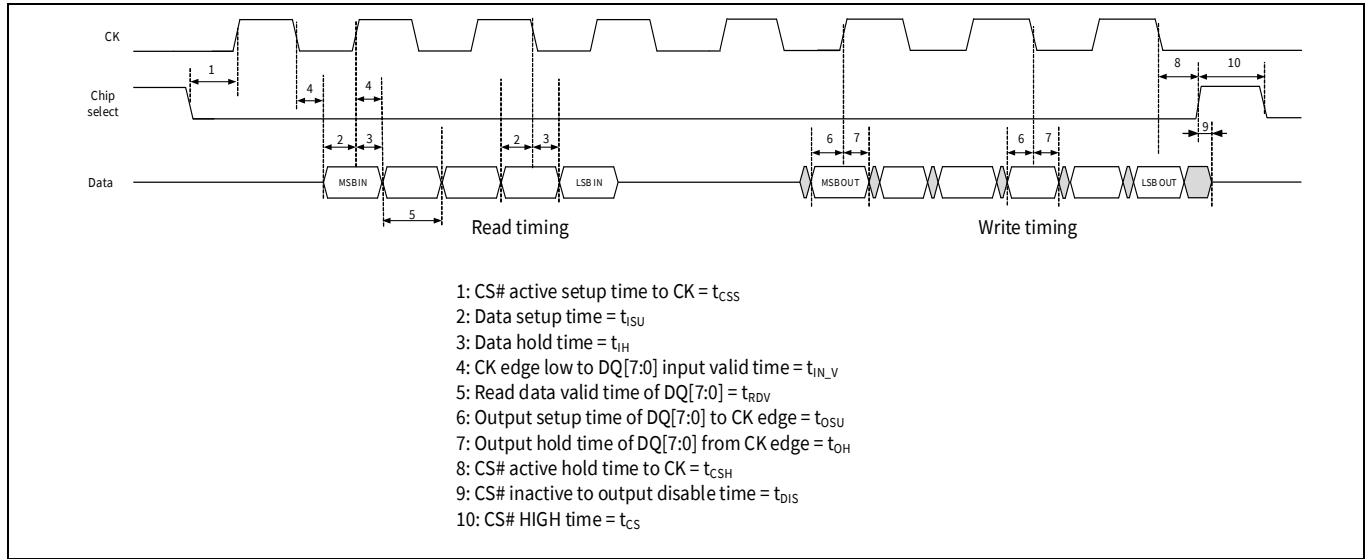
CK

Chip select

Data

1

4

4

2

3

2

3

MSBIN

LSBIN

5

Read timing

8

10

6

7

6

7

9

MSBOUT

LSBOUT

Write timing

1: CS# active setup time to CK = $t_{CSS}$
2: Data setup time = $t_{ISU}$
3: Data hold time = $t_{IH}$
4: CK edge low to DQ[7:0] input valid time = $t_{IN\_V}$
5: Read data valid time of DQ[7:0] = $t_{RDV}$
6: Output setup time of DQ[7:0] to CK edge = $t_{OSU}$
7: Output hold time of DQ[7:0] from CK edge = $t_{OH}$
8: CS# active hold time to CK = $t_{CSH}$
9: CS# inactive to output disable time = $t_{DIS}$
10: CS# HIGH time = $t_{CS}$